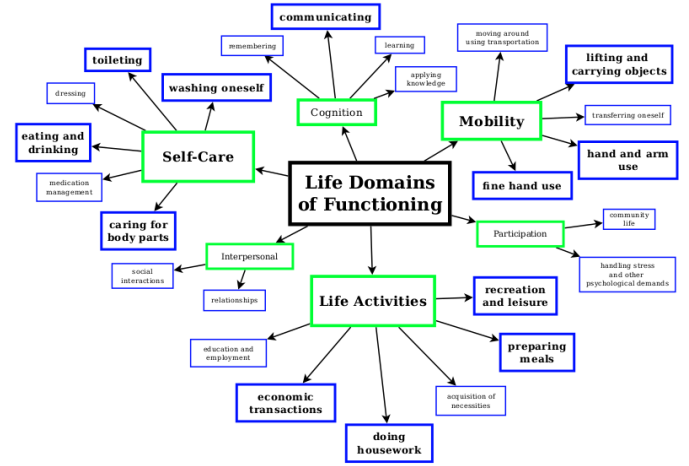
Life Domains of Functioning

Cognition

communicating

remembering

learning

applying knowledge

Self-Care

toileting

washing oneself

dressing

eating and drinking

medication management

caring for body parts

Mobility

moving around using transportation

lifting and carrying objects

transferring oneself

hand and arm use

fine hand use

Participation

community life

handling stress and other psychological demands

Interpersonal

social interactions

relationships

Life Activities

recreation and leisure

preparing meals

education and employment

economic transactions

doing housework

acquisition of necessities